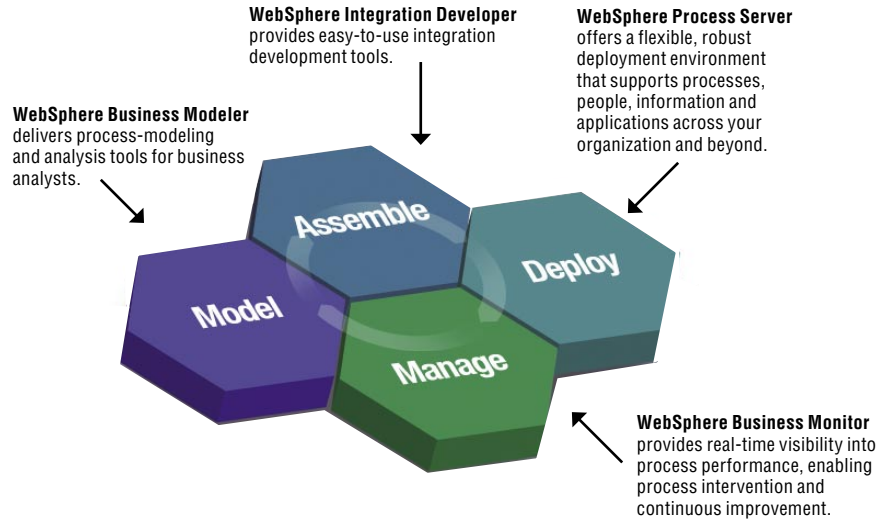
**WebSphere Integration Developer**
provides easy-to-use integration development tools.

**WebSphere Process Server**
offers a flexible, robust deployment environment that supports processes, people, information and applications across your organization and beyond.

**WebSphere Business Modeler**
delivers process-modeling and analysis tools for business analysts.

Assemble

Deploy

Model

Manage

**WebSphere Business Monitor**
provides real-time visibility into process performance, enabling process intervention and continuous improvement.